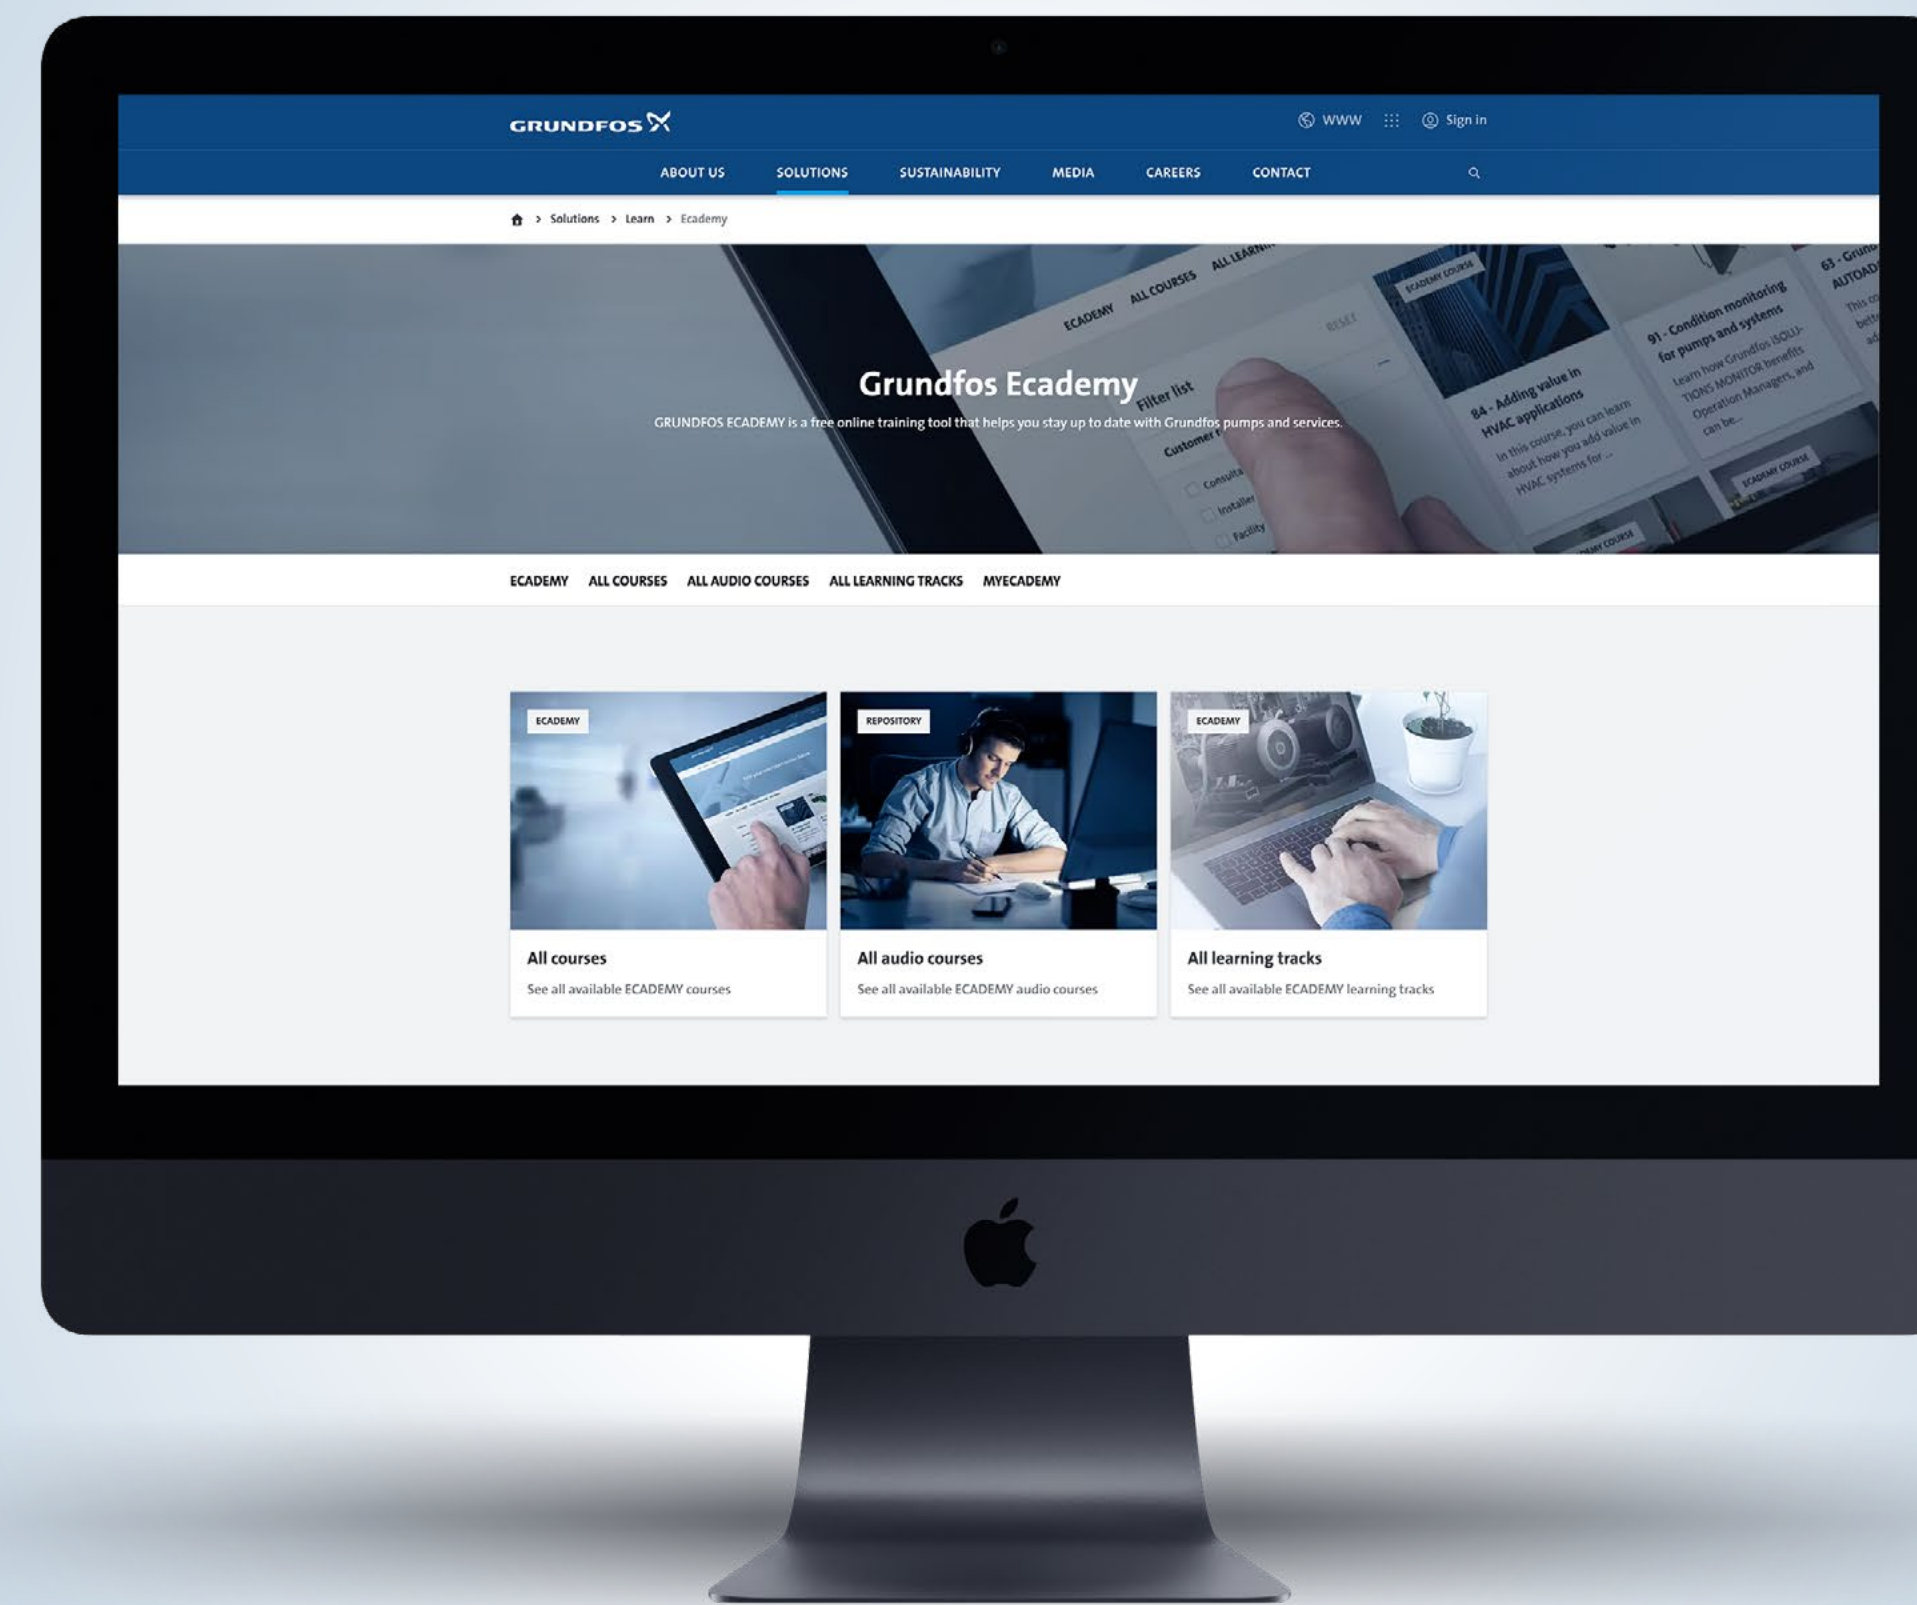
GRUNDFOS

WWW Sign in

ABOUT US SOLUTIONS SUSTAINABILITY MEDIA CAREERS CONTACT

> Solutions > Learn > Ecademy

Grundfos Ecademy

GRUNDFOS ECADEMY is a free online training tool that helps you stay up to date with Grundfos pumps and services.

ECADEMY ALL COURSES ALL AUDIO COURSES ALL LEARNING TRACKS MYECADEMY

ECADEMY

All courses

See all available ECADEMY courses

REPOSITORY

All audio courses

See all available ECADEMY audio courses

ECADEMY

All learning tracks

See all available ECADEMY learning tracks